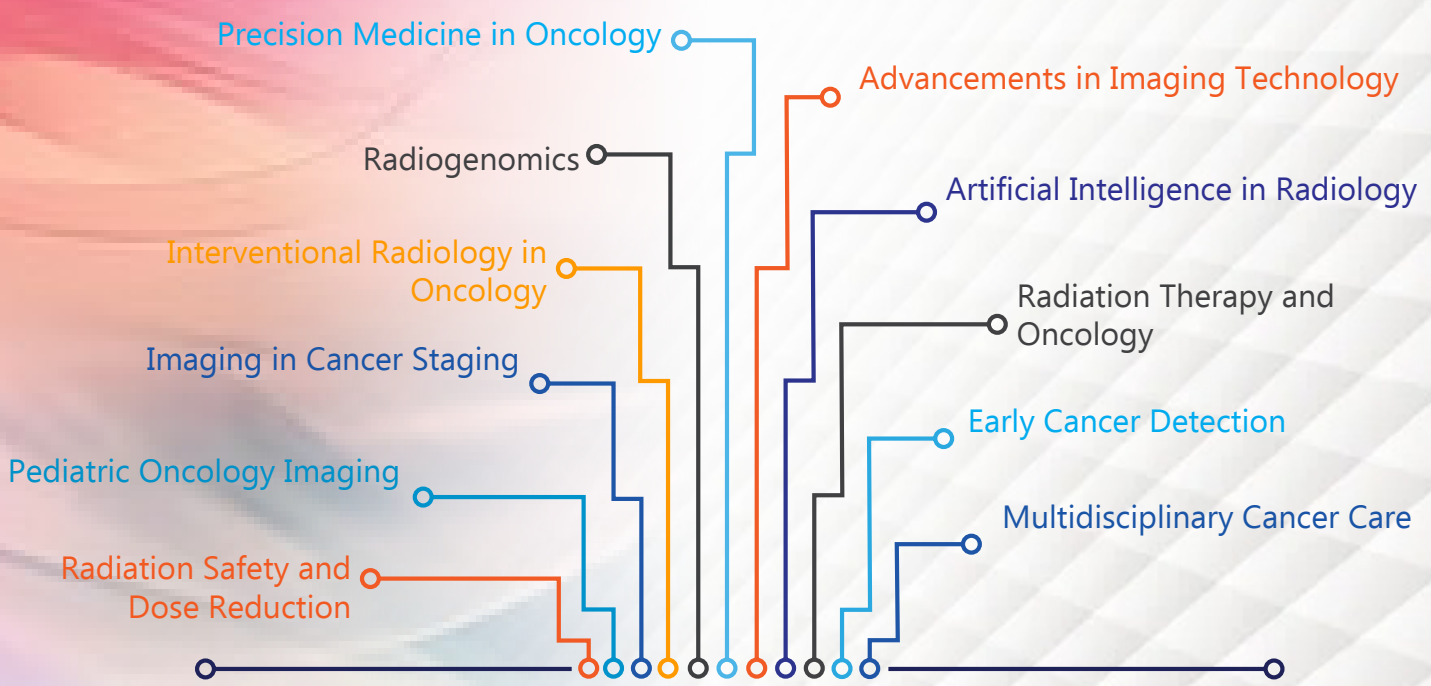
Precision Medicine in Oncology

Advancements in Imaging Technology

Radiogenomics

Artificial Intelligence in Radiology

Interventional Radiology in Oncology

Radiation Therapy and Oncology

Imaging in Cancer Staging

Early Cancer Detection

Pediatric Oncology Imaging

Multidisciplinary Cancer Care

Radiation Safety and Dose Reduction